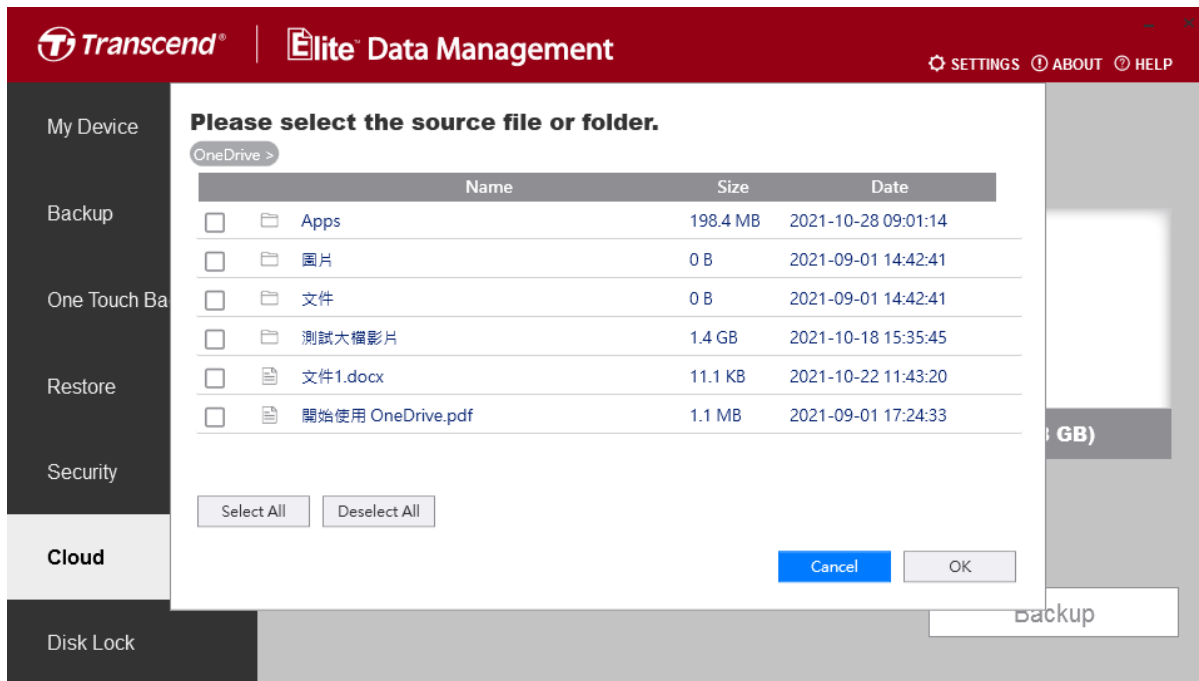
Transcend® | Elite Data Management

SETTINGS ABOUT HELP

My Device
Backup
One Touch Ba
Restore
Security
Cloud
Disk Lock

Please select the source file or folder.

OneDrive >

| Name | Size | Date |
|---|---|---|
| Apps | 198.4 MB | 2021-10-28 09:01:14 |
| 圖片 | 0 B | 2021-09-01 14:42:41 |
| 文件 | 0 B | 2021-09-01 14:42:41 |
| 測試大檔影片 | 1.4 GB | 2021-10-18 15:35:45 |
| 文件1.docx | 11.1 KB | 2021-10-22 11:43:20 |
| 開始使用 OneDrive.pdf | 1.1 MB | 2021-09-01 17:24:33 |

Select All Deselect All

Cancel OK

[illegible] GB)

Backup